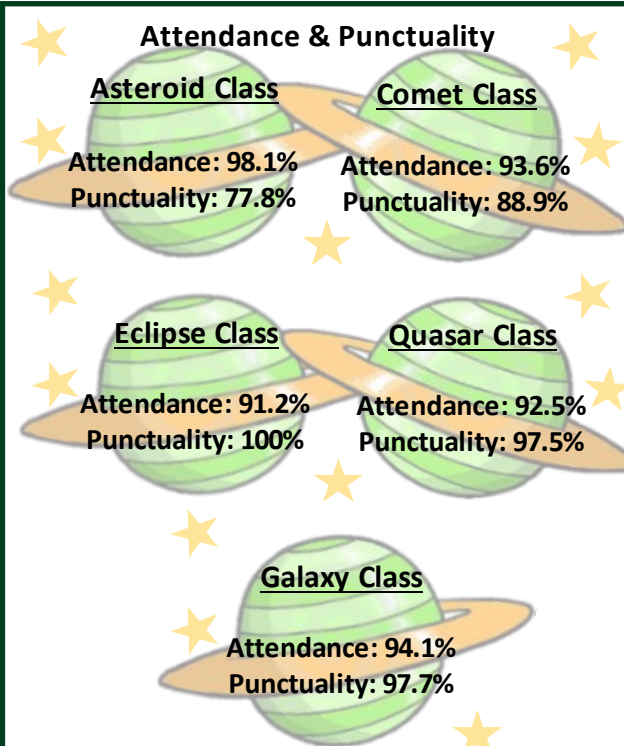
Attendance & Punctuality

Asteroid Class

Attendance: 98.1%
Punctuality: 77.8%

Comet Class

Attendance: 93.6%
Punctuality: 88.9%

Eclipse Class

Attendance: 91.2%
Punctuality: 100%

Quasar Class

Attendance: 92.5%
Punctuality: 97.5%

Galaxy Class

Attendance: 94.1%
Punctuality: 97.7%